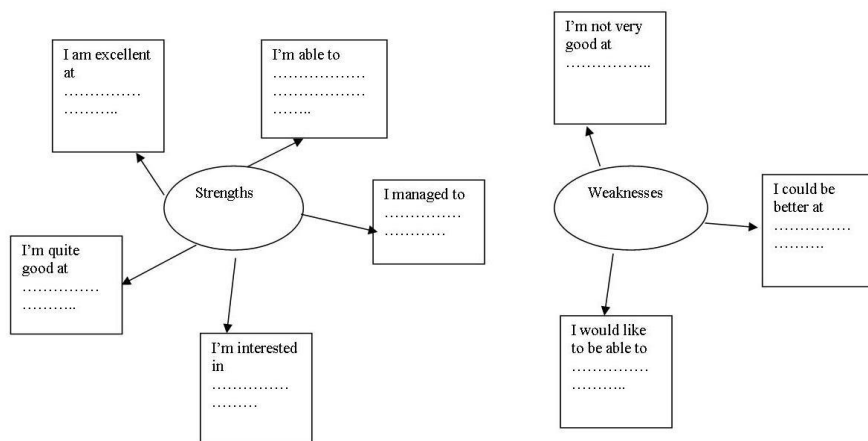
I am excellent at
……………
………..

I'm able to
………………
………………
……..

Strengths

I managed to
……………
…………

I'm quite good at
……………
………..

I'm interested in
……………
………

I'm not very good at
……………..

Weaknesses

I could be better at
……………
……….

I would like to be able to
……………
………..